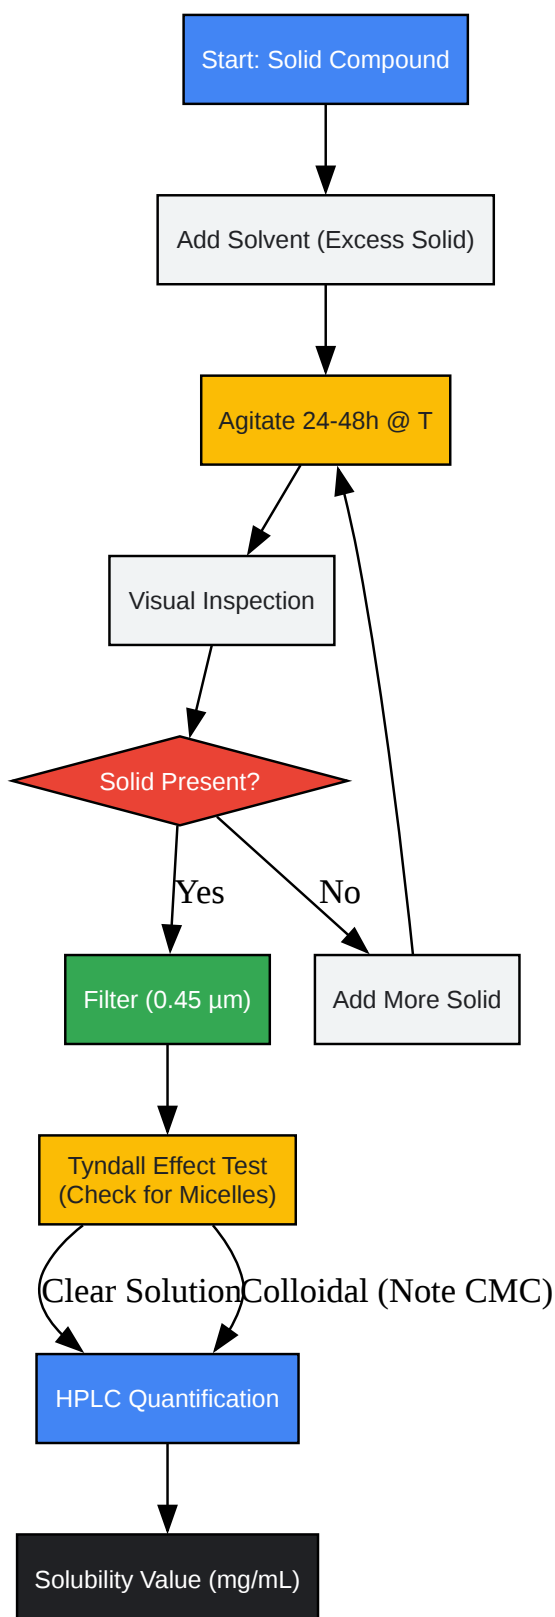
Start: Solid Compound

Add Solvent (Excess Solid)

Agitate 24-48h @ T

Visual Inspection

Solid Present?

Yes

No

Filter (0.45 µm)

Add More Solid

Tyndall Effect Test
(Check for Micelles)

Clear Solution

Colloidal (Note CMC)

HPLC Quantification

Solubility Value (mg/mL)